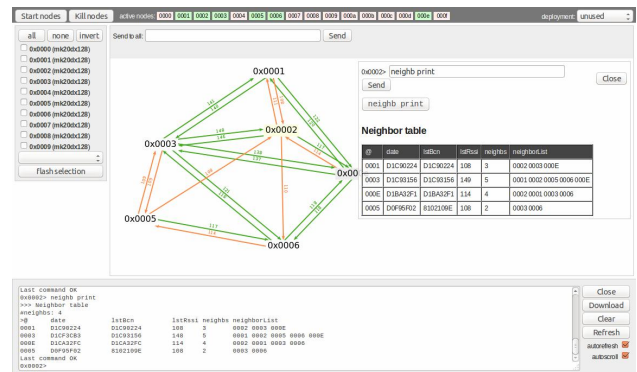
Start nodes Kill nodes active nodes 0000 0001 0002 0003 0004 0005 0006 0007 0008 0009 000a 000b 000c 000d 000e 000f deployment: unused

all none invert
0x0000 (mk20dx128)
0x0001 (mk20dx128)
0x0002 (mk20dx128)
0x0003 (mk20dx128)
0x0004 (mk20dx128)
0x0005 (mk20dx128)
0x0006 (mk20dx128)
0x0007 (mk20dx128)
0x0008 (mk20dx128)
0x0009 (mk20dx128)
flash selection

Send to all: Send

0x0001
0x0002
0x0003
0x00
0x0005
0x0006

0x0002> neighb print
Send
neighb print
Close

Neighbor table

| @ | date | lstBcn | lstRssi | neighbs | neighborList |
|---|---|---|---|---|---|
| 0001 | D1C90224 | D1C90224 | 108 | 3 | 0002 0003 000E |
| 0003 | D1C93156 | D1C93156 | 149 | 5 | 0001 0002 0005 0006 000E |
| 000E | D1BA32F1 | D1BA32F1 | 114 | 4 | 0002 0001 0003 0006 |
| 0005 | D0F95F02 | 8102109E | 108 | 2 | 0003 0006 |

Last command OK
0x0002> neighb print
>>> Neighbor table
#neighbs: 4
>@ date lstBcn lstRssi neighbs neighborList
0001 D1C90224 D1C90224 108 3 0002 0003 000E
0003 D1CF3CB3 D1C93156 148 5 0001 0002 0005 0006 000E
000E D1CA32FC D1CA32FC 114 4 0002 0001 0003 0006
0005 D0F95F02 8102109E 108 2 0003 0006
Last command OK
0x0002>

Close
Download
Clear
Refresh
autorefresh
autoscroll